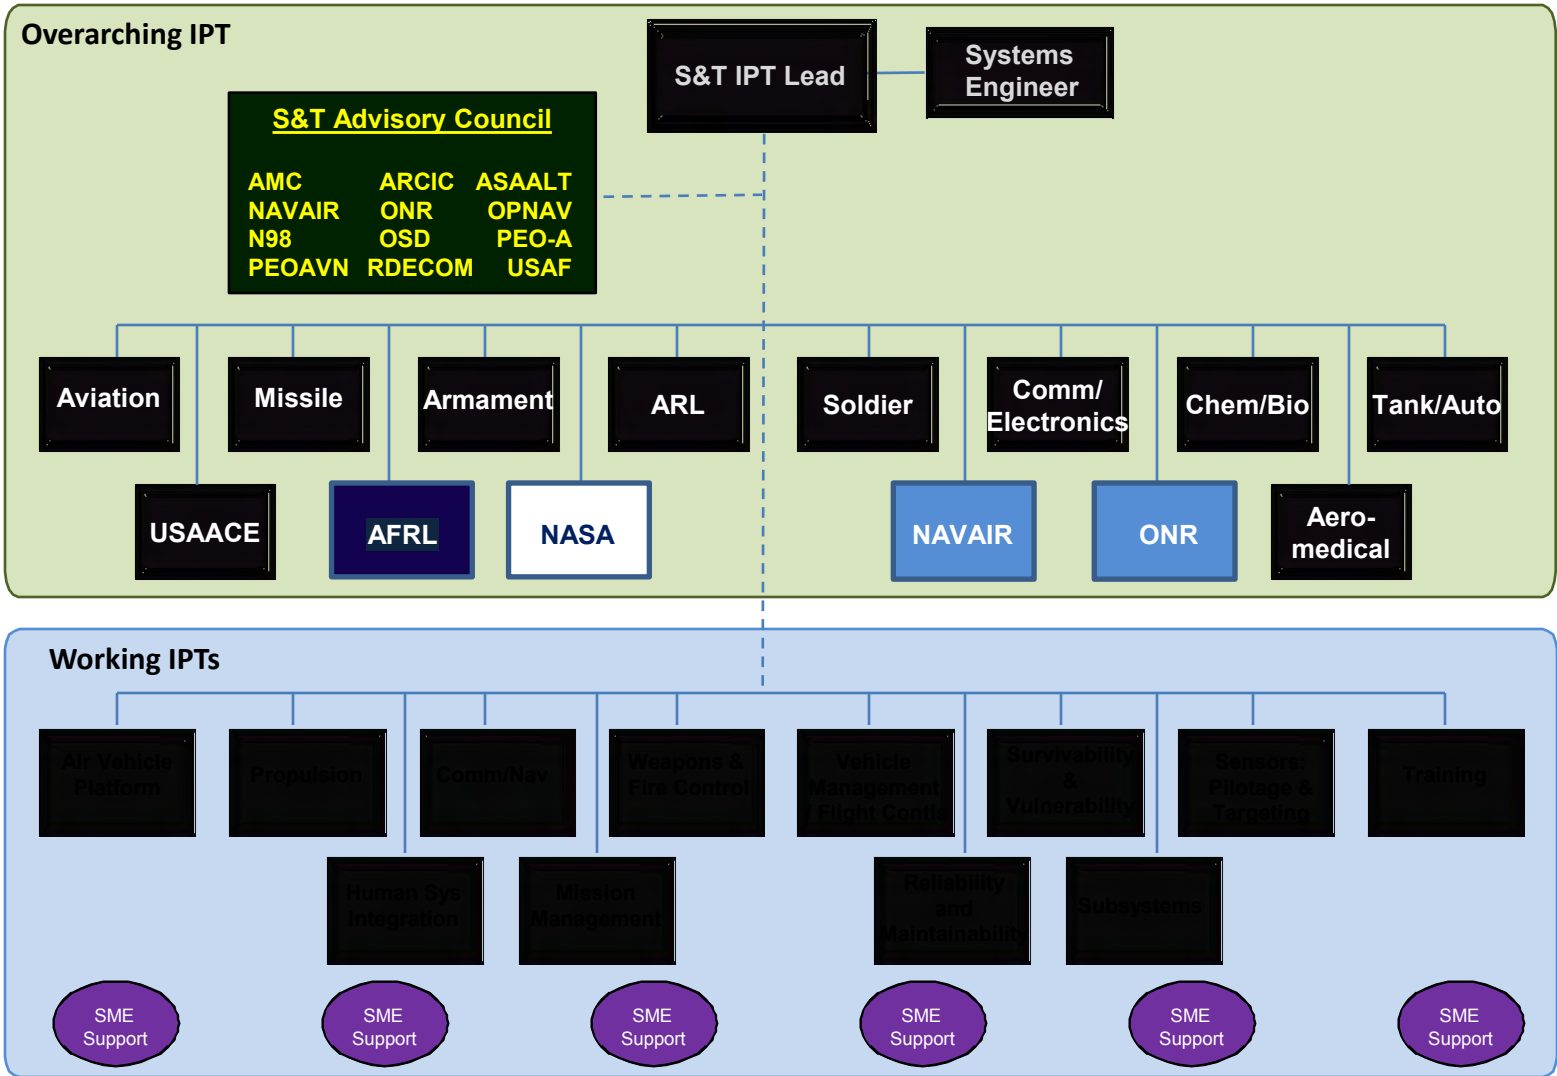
Overarching IPT

S&T IPT Lead

Systems Engineer

S&T Advisory Council

AMC
NAVAIR
N98
PEOAVN

ARCIC
ONR
OSD
RDECOM

ASAALT
OPNAV
PEO-A
USAF

Aviation

Missile

Armament

ARL

Soldier

Comm/ Electronics

Chem/Bio

Tank/Auto

USAACE

AFRL

NASA

NAVAIR

ONR

Aero-medical

Working IPTs

Air Vehicle Platform

Propulsion

Comm/Nav

Weapons & Fire Control

Vehicle Management Flight Contls

Survivability & Vulnerability

Sensors: Pilotage & Targeting

Training

Human Sys Integration

Mission Management

Reliability and Maintainability

Subsystems

SME Support

SME Support

SME Support

SME Support

SME Support

SME Support